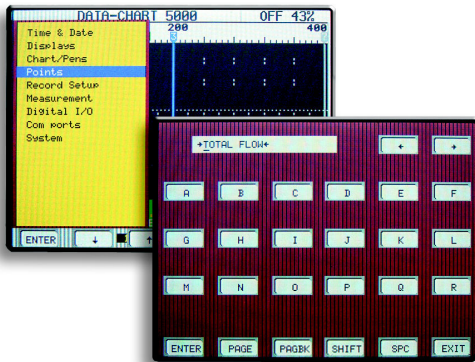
DATA-CHART 5000 OFF 43%

200 400

Time & Date
Displays
Chart/Pens
Points
Record Setup
Measurement
Digital I/O
Com ports
System

ENTER ↓ ↑

+TOTAL FLOW+

← →

A B C D E F

G H I J K L

M N O P Q R

ENTER PAGE PAGBK SHIFT SPC EXIT